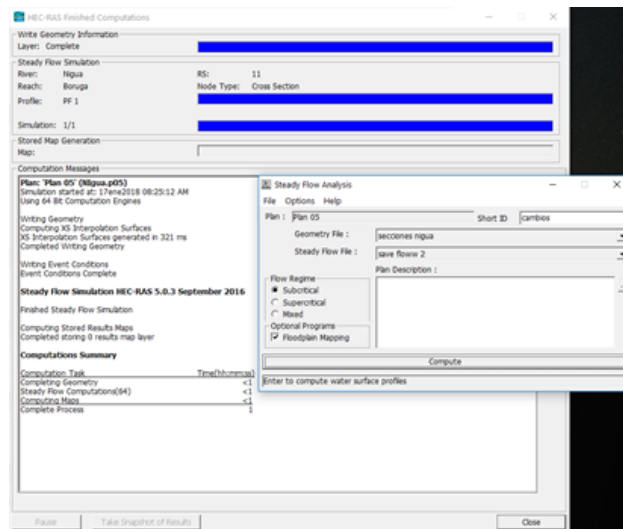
HEC-RAS Finished Computations

Write Geometry Information
Layer: Complete

Steady Flow Simulation
River: Nigua
RS: 11
Reach: Boruga
Node Type: Cross Section
Profile: PF 1

Simulation: 1/1

Stored Map Generation
Map:

Computation Messages

Plan: 'Plan 05' (Nigua.p05)
Simulation started at: 17ene2018 08:25:12 AM
Using 64 Bit Computation Engines

Writing Geometry
Computing XS Interpolation Surfaces
XS Interpolation Surfaces generated in 321 ms
Completed Writing Geometry

Writing Event Conditions
Event Conditions Complete

Steady Flow Simulation HEC-RAS 5.0.3 September 2016

Finished Steady Flow Simulation

Computing Stored Results Maps
Completed storing 0 results map layer

Computations Summary

| Computation Task | Time(hh:mm:ss) |
|---|---|
| Completing Geometry | <1 |
| Steady Flow Computations(64) | <1 |
| Computing Maps | <1 |
| Complete Process | 1 |

Pause
Take Snapshot of Results
Close

Steady Flow Analysis
File Options Help
Plan : Plan 05
Short ID cambios
Geometry File : secciones nigua
Steady Flow File : save floww 2
Flow Regime
Subcritical
Supercritical
Mixed
Plan Description :
Optional Programs
Floodplain Mapping
Compute
Enter to compute water surface profiles